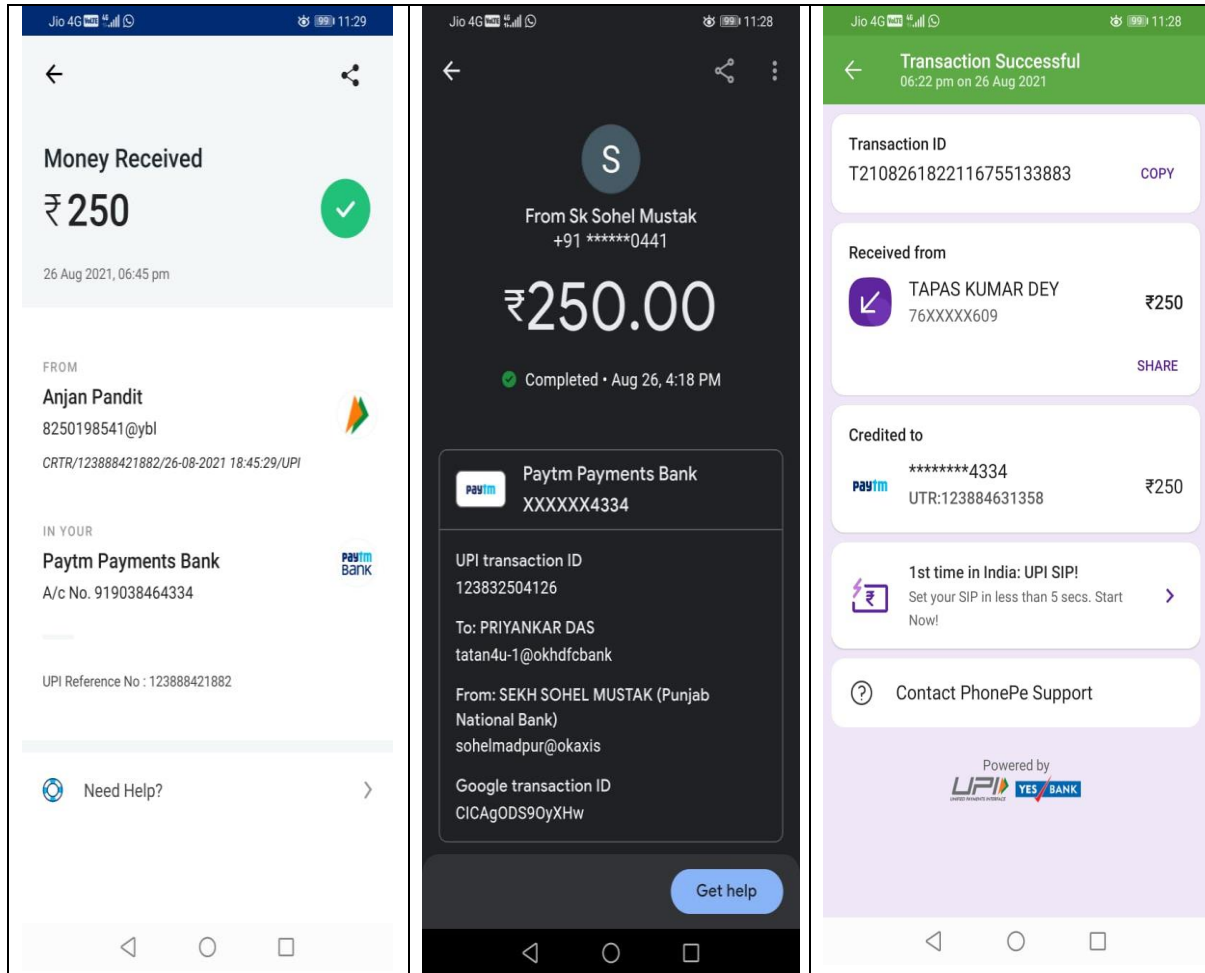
Jio 4G 99 11:29

Money Received

₹250

26 Aug 2021, 06:45 pm

FROM

Anjan Pandit

8250198541@ybl

CRTR/123888421882/26-08-2021 18:45:29/UPI

IN YOUR

Paytm Payments Bank

Paytm Bank

A/c No. 919038464334

UPI Reference No : 123888421882

Need Help?

Jio 4G 99 11:28

S

From Sk Sohel Mustak

+91 ******0441

₹250.00

Completed • Aug 26, 4:18 PM

paytm

Paytm Payments Bank

XXXXXX4334

UPI transaction ID

123832504126

To: PRIYANKAR DAS

tatan4u-1@okhdfcbank

From: SEKH SOHEL MUSTAK (Punjab National Bank)

sohelmadpur@okaxis

Google transaction ID

CICAgODS9OyXHw

Get help

Jio 4G 99 11:28

Transaction Successful

06:22 pm on 26 Aug 2021

Transaction ID

T2108261822116755133883

COPY

Received from

TAPAS KUMAR DEY

76XXXXX609

₹250

SHARE

Credited to

paytm

********4334

UTR:123884631358

₹250

1st time in India: UPI SIP!

Set your SIP in less than 5 secs. Start Now!

Contact PhonePe Support

Powered by

UPI UNIFIED PAYMENTS INTERFACE YES BANK